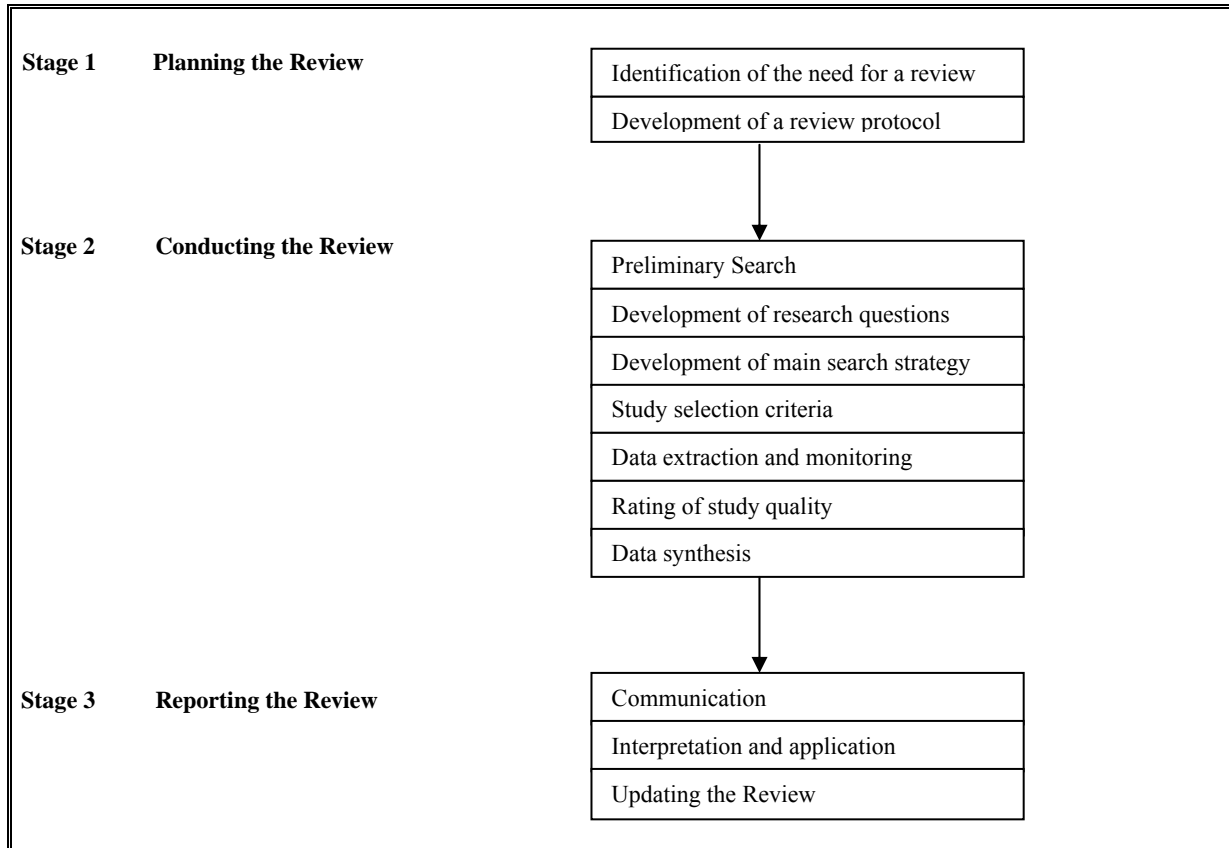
Stage 1 Planning the Review

Identification of the need for a review

Development of a review protocol

Stage 2 Conducting the Review

Preliminary Search

Development of research questions

Development of main search strategy

Study selection criteria

Data extraction and monitoring

Rating of study quality

Data synthesis

Stage 3 Reporting the Review

Communication

Interpretation and application

Updating the Review